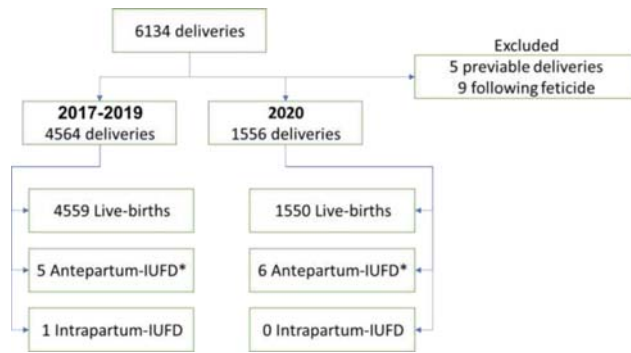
6134 deliveries

Excluded
5 previable deliveries
9 following feticide

2017-2019
4564 deliveries

2020
1556 deliveries

4559 Live-births

5 Antepartum-IUFD*

1 Intrapartum-IUFD

1550 Live-births

6 Antepartum-IUFD*

0 Intrapartum-IUFD